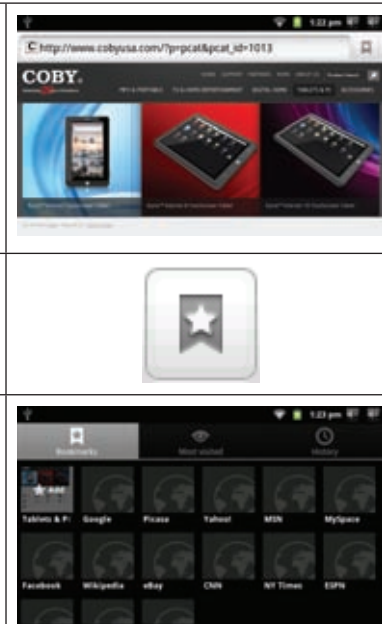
1:22 pm

http://www.cobyusa.com/?p=pcat&pcat_id=1013

COBY.

1:23 pm

Bookmarks

Most visited

History

Tablets & P.

Google

Picasa

Yahoo!

MSN

MySpace

Facebook

Wikipedia

eBay

CNN

NY Times

ESPN